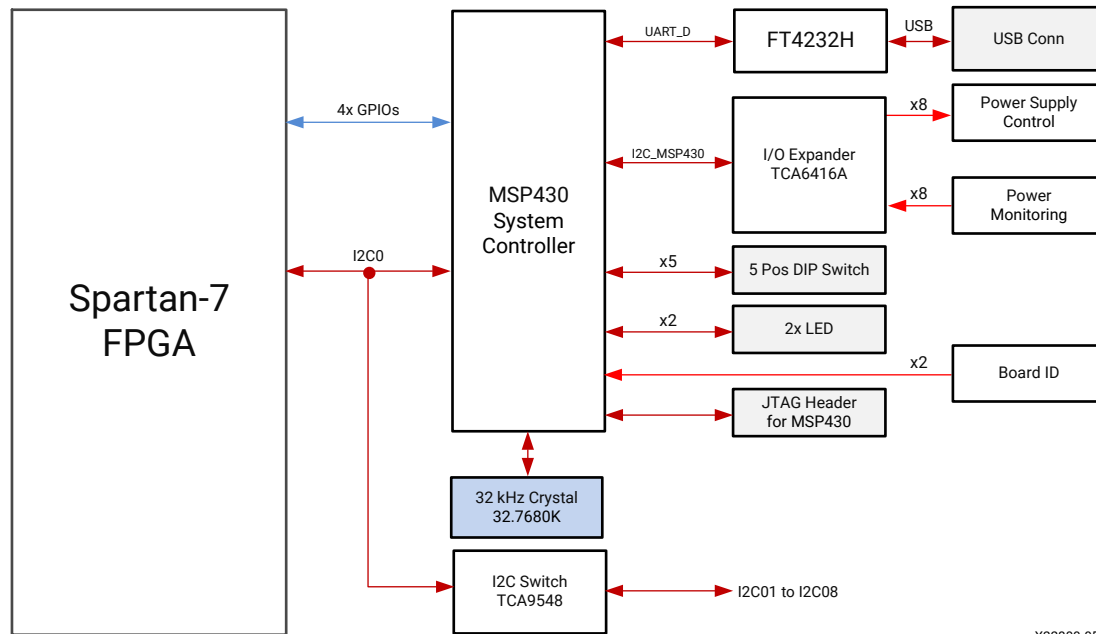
Spartan-7 FPGA

4x GPIOs

I2C0

MSP430 System Controller

UART_D

FT4232H

USB

USB Conn

I2C_MSP430

I/O Expander TCA6416A

x8

Power Supply Control

x8

Power Monitoring

x5

5 Pos DIP Switch

x2

2x LED

x2

Board ID

JTAG Header for MSP430

32 kHz Crystal 32.7680K

I2C Switch TCA9548

I2C01 to I2C08

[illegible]